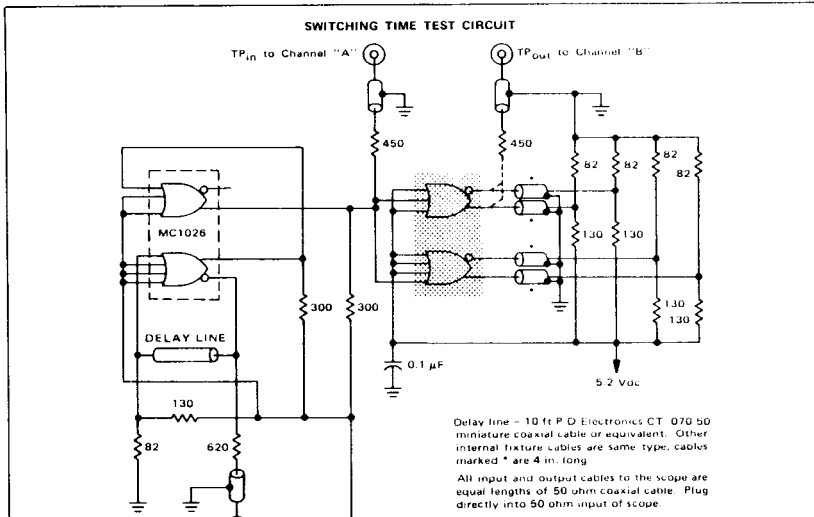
SWITCHING TIME TEST CIRCUIT

TP$_{in}$ to Channel "A"

TP$_{out}$ to Channel "B"

450

450

82

82

82

82

MC1026

130

130

300

300

130

130

DELAY LINE

0.1 μF

5.2 Vdc

130

82

620

Delay line – 10 ft P.D. Electronics CT 070 50 miniature coaxial cable or equivalent. Other internal fixture cables are same type, cables marked * are 4 in. long.

All input and output cables to the scope are equal lengths of 50 ohm coaxial cable. Plug directly into 50 ohm input of scope.